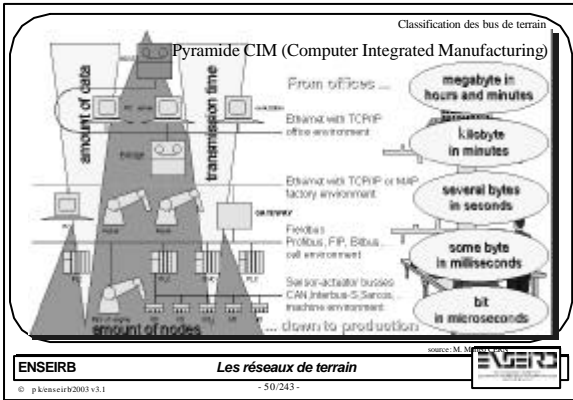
Classification des bus de terrain

Pyramide CIM (Computer Integrated Manufacturing)

amount of data

transmission time

From offices ...

megabyte in hours and minutes

Ethernet with TCP/IP office environment

kilobyte in minutes

Ethernet with TCP/IP or MAP factory environment

several bytes in seconds

GATEWAY

Fieldbus Profibus, FIP, Bitbus... cell environment

some byte in milliseconds

Sensor-actuator busses CAN,Interbus-S,Sercos... machine environment

bit in microseconds

amount of nodes

... down to production

source: M. M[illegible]

ENSEIRB

Les réseaux de terrain

ENSEIRB

© p k/enseirb/2003 v3.1

- 50/243 -